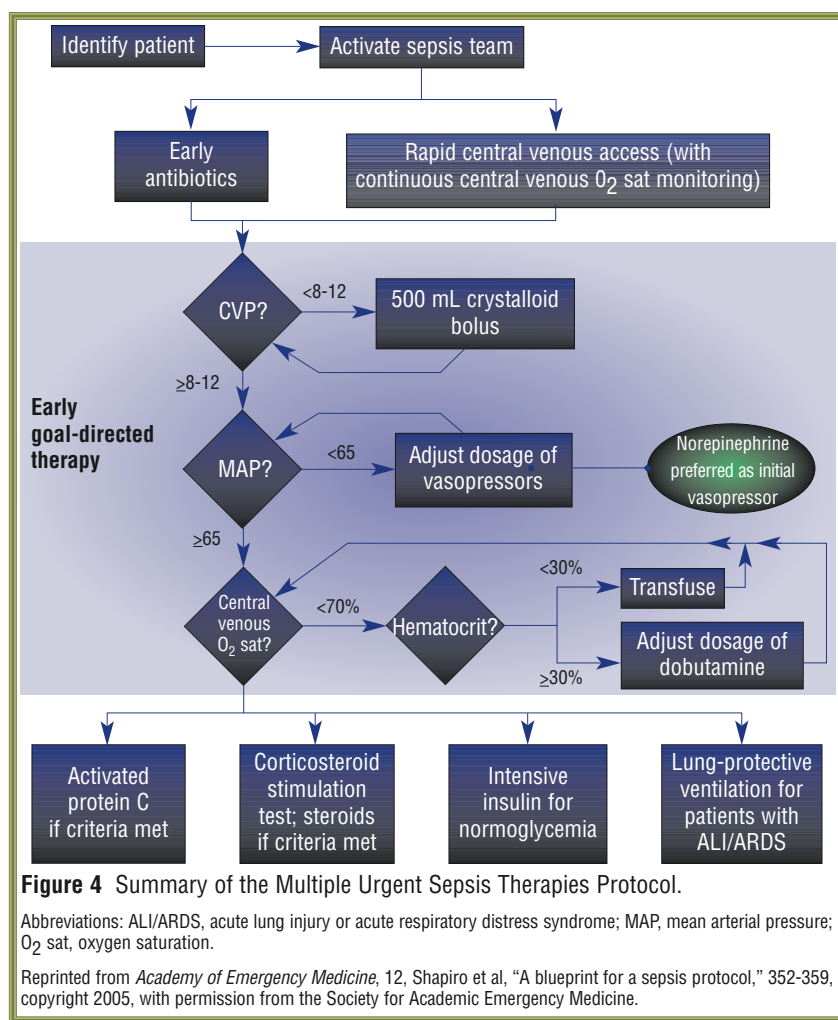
Identify patient

Activate sepsis team

Early antibiotics

Rapid central venous access (with continuous central venous $O_2$ sat monitoring)

Early goal-directed therapy

CVP?

<8-12

500 mL crystalloid bolus

$\geq$8-12

MAP?

<65

Adjust dosage of vasopressors

Norepinephrine preferred as initial vasopressor

$\geq$65

Central venous $O_2$ sat?

<70%

Hematocrit?

<30%

Transfuse

$\geq$30%

Adjust dosage of dobutamine

Activated protein C if criteria met

Corticosteroid stimulation test; steroids if criteria met

Intensive insulin for normoglycemia

Lung-protective ventilation for patients with ALI/ARDS

**Figure 4** Summary of the Multiple Urgent Sepsis Therapies Protocol.

Abbreviations: ALI/ARDS, acute lung injury or acute respiratory distress syndrome; MAP, mean arterial pressure; $O_2$ sat, oxygen saturation.

Reprinted from *Academy of Emergency Medicine*, 12, Shapiro et al, "A blueprint for a sepsis protocol," 352-359, copyright 2005, with permission from the Society for Academic Emergency Medicine.